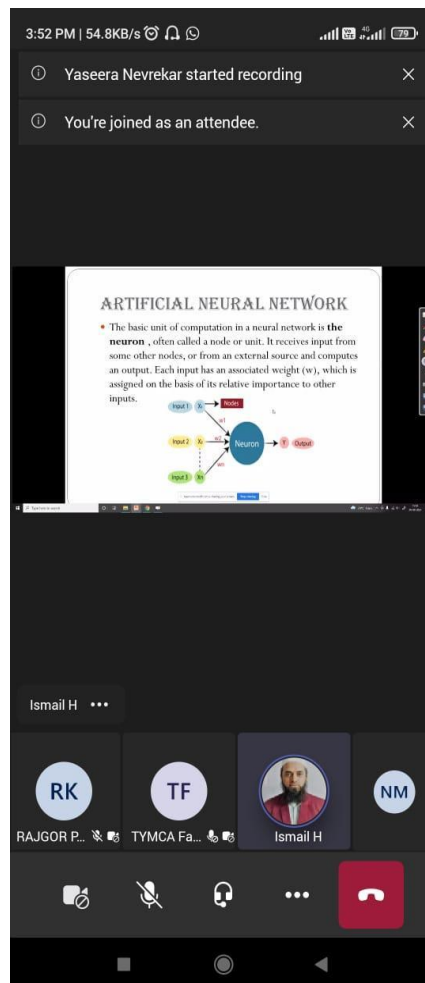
3:52 PM | 54.8KB/s

79

Yaseera Nevrekar started recording

You're joined as an attendee.

ARTIFICIAL NEURAL NETWORK

The basic unit of computation in a neural network is **the neuron**, often called a node or unit. It receives input from some other nodes, or from an external source and computes an output. Each input has an associated weight (w), which is assigned on the basis of its relative importance to other inputs.

Input 1 X1 Nodes

Input 2 X2 w1 w2 Neuron Y Output

Input n Xn wn

Ismail H •••

RK

RAJGOR P...

TF

TYMCA Fa...

Ismail H

NM